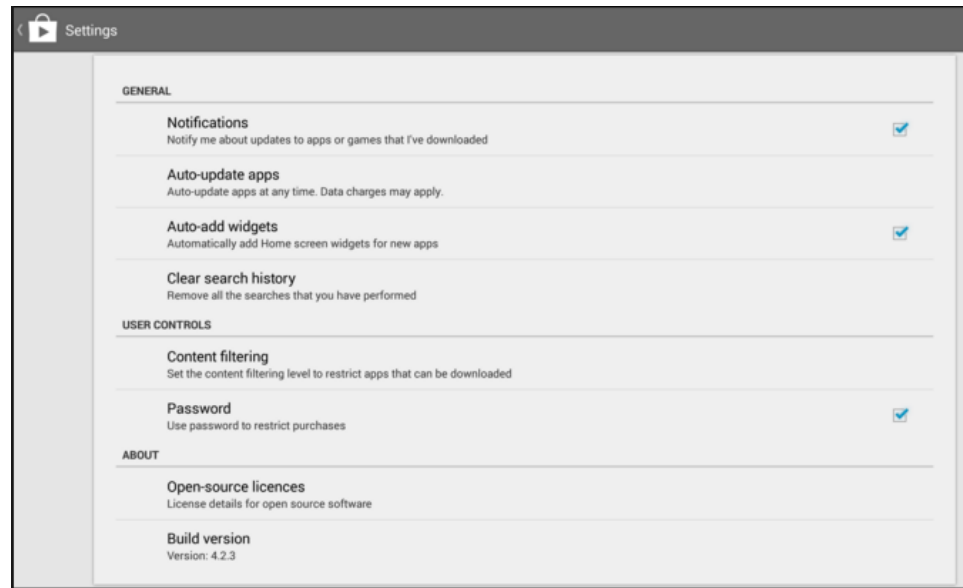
Settings

GENERAL

Notifications
Notify me about updates to apps or games that I've downloaded

Auto-update apps
Auto-update apps at any time. Data charges may apply.

Auto-add widgets
Automatically add Home screen widgets for new apps

Clear search history
Remove all the searches that you have performed

USER CONTROLS

Content filtering
Set the content filtering level to restrict apps that can be downloaded

Password
Use password to restrict purchases

ABOUT

Open-source licences
License details for open source software

Build version
Version: 4.2.3